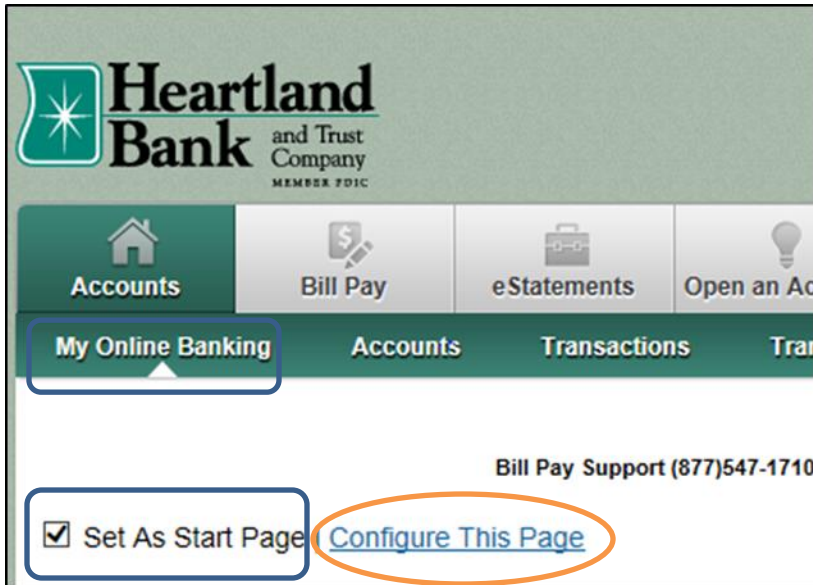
Heartland Bank and Trust Company
MEMBER FDIC

Accounts
Bill Pay
eStatements
Open an Ac

My Online Banking
Accounts
Transactions
Tra

Bill Pay Support (877)547-1710

Set As Start Page
Configure This Page